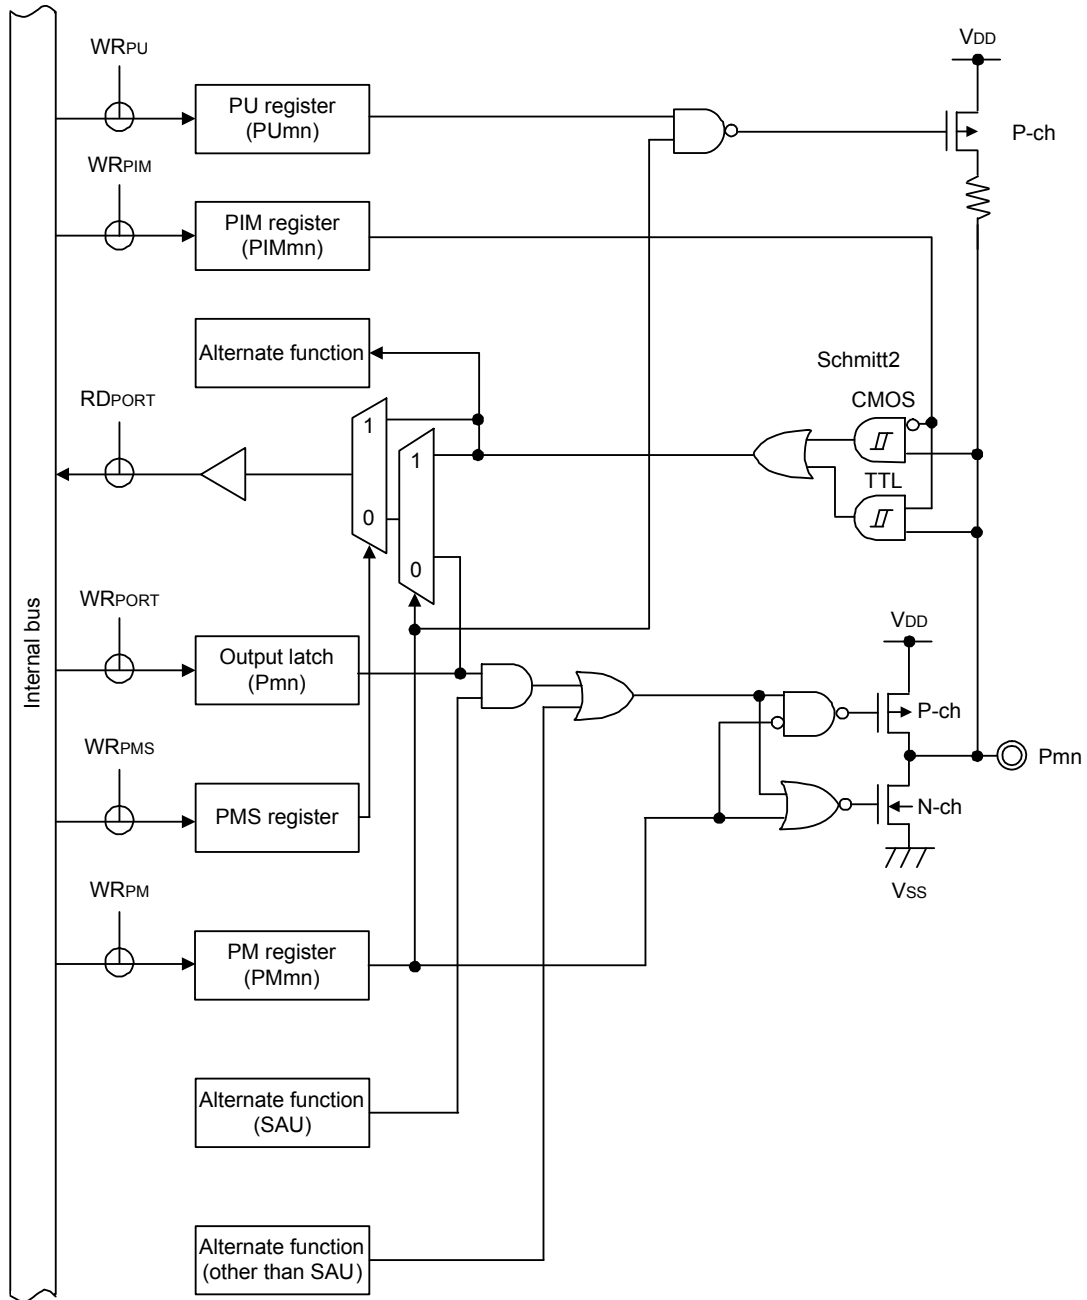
WRPU

PU register
(PUmn)

VDD

P-ch

WRPIM

PIM register
(PIMmn)

Alternate function

Schmitt2

CMOS

RDPORT

1

0

1

0

TTL

Internal bus

WRPORT

Output latch
(Pmn)

VDD

P-ch

Pmn

WRPMS

PMS register

N-ch

Vss

WRPM

PM register
(PMmn)

Alternate function
(SAU)

Alternate function
(other than SAU)